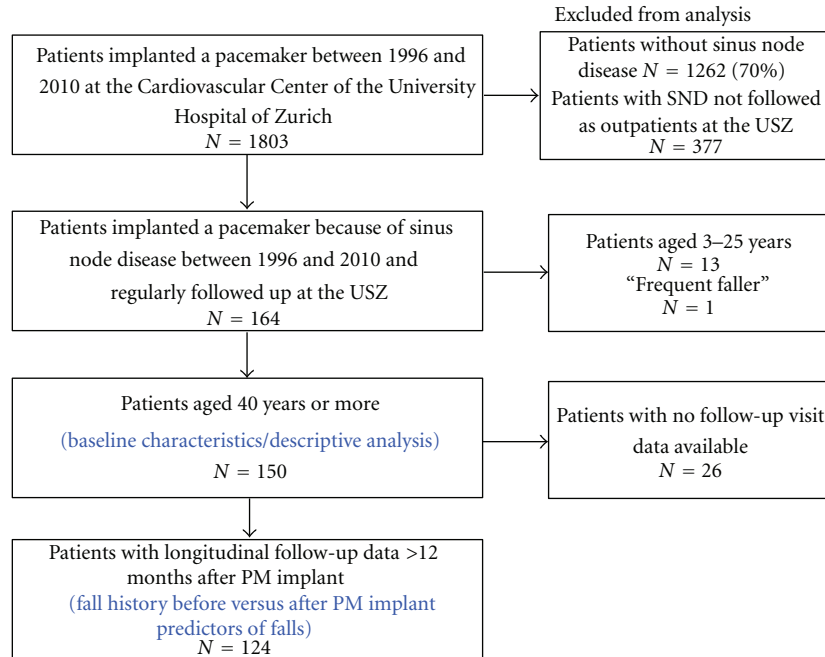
Patients implanted a pacemaker between 1996 and 2010 at the Cardiovascular Center of the University Hospital of Zurich
$N = 1803$

Excluded from analysis

Patients without sinus node disease $N = 1262$ (70%)
Patients with SND not followed as outpatients at the USZ
$N = 377$

Patients implanted a pacemaker because of sinus node disease between 1996 and 2010 and regularly followed up at the USZ
$N = 164$

Patients aged 3–25 years
$N = 13$
"Frequent faller"
$N = 1$

Patients aged 40 years or more
(baseline characteristics/descriptive analysis)
$N = 150$

Patients with no follow-up visit data available
$N = 26$

Patients with longitudinal follow-up data >12 months after PM implant
(fall history before versus after PM implant predictors of falls)
$N = 124$